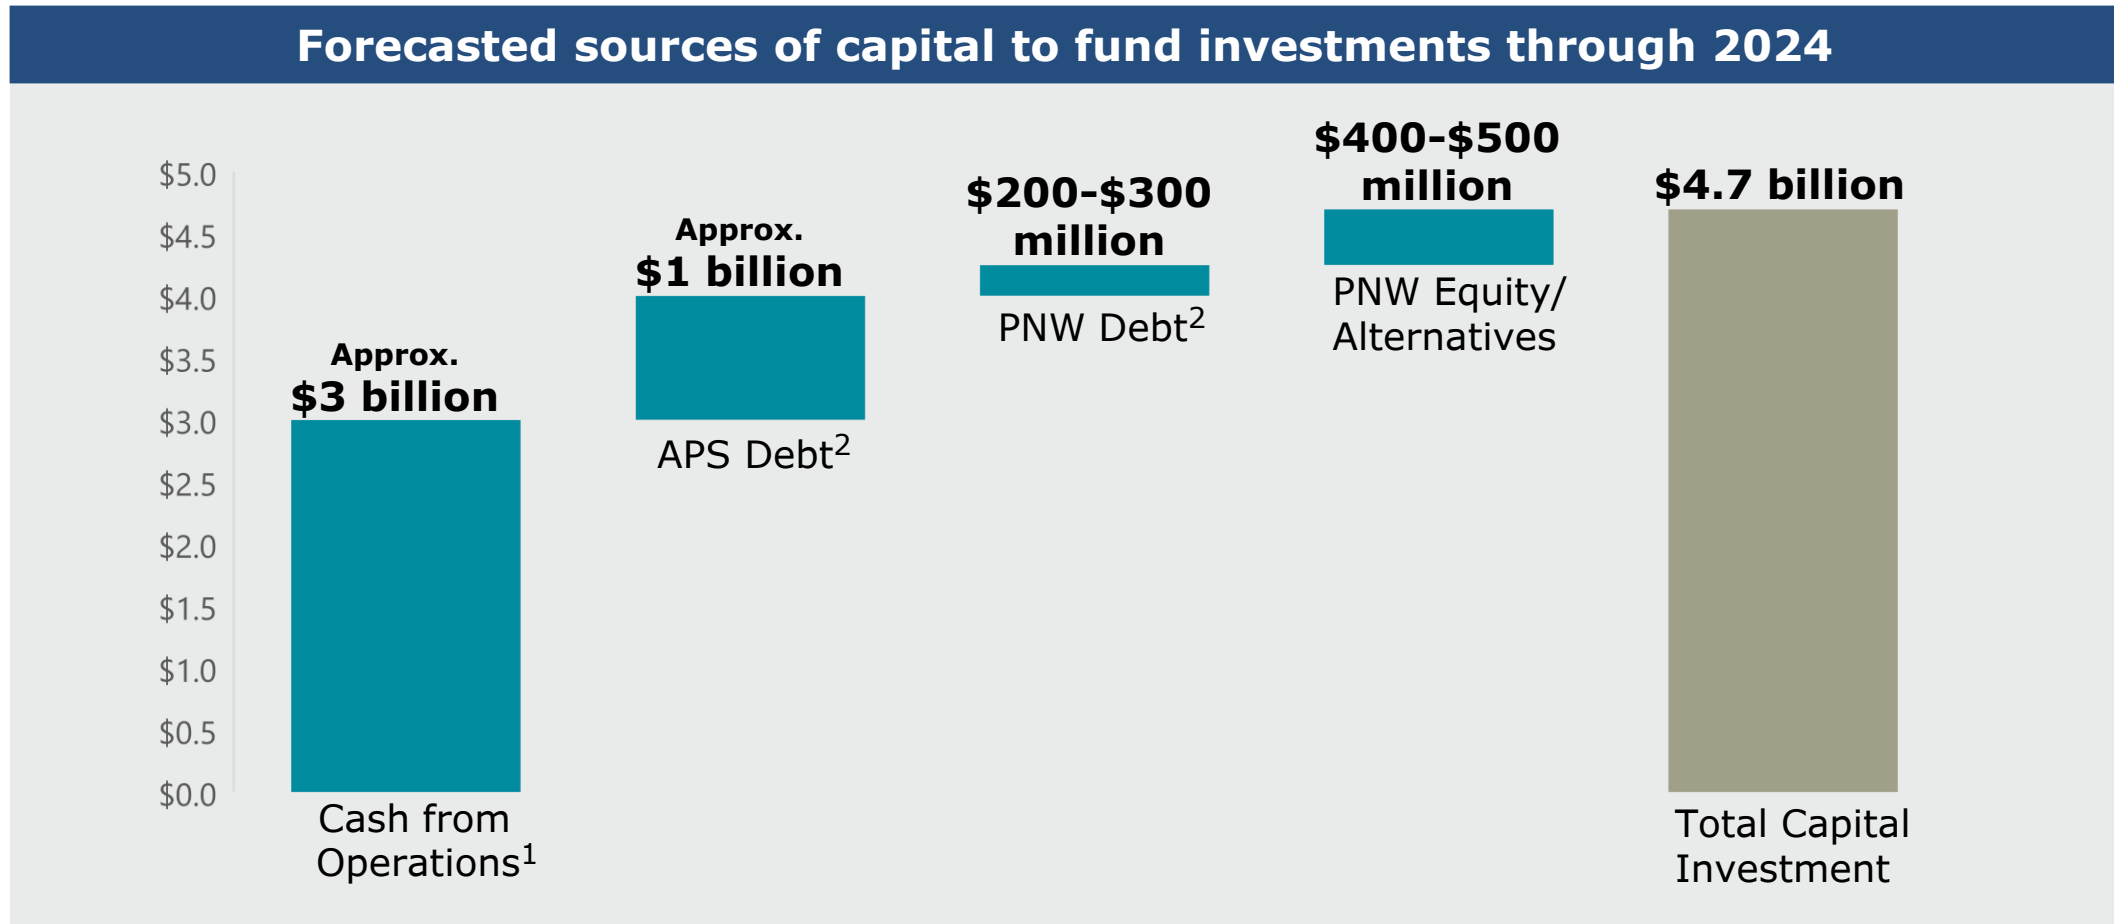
Forecasted sources of capital to fund investments through 2024

$5.0
$4.5
$4.0
$3.5
$3.0
$2.5
$2.0
$1.5
$1.0
$0.5
$0.0

Approx. $3 billion
Cash from Operations$^1$

Approx. $1 billion
APS Debt$^2$

$200-$300 million
PNW Debt$^2$

$400-$500 million
PNW Equity/ Alternatives

$4.7 billion
Total Capital Investment